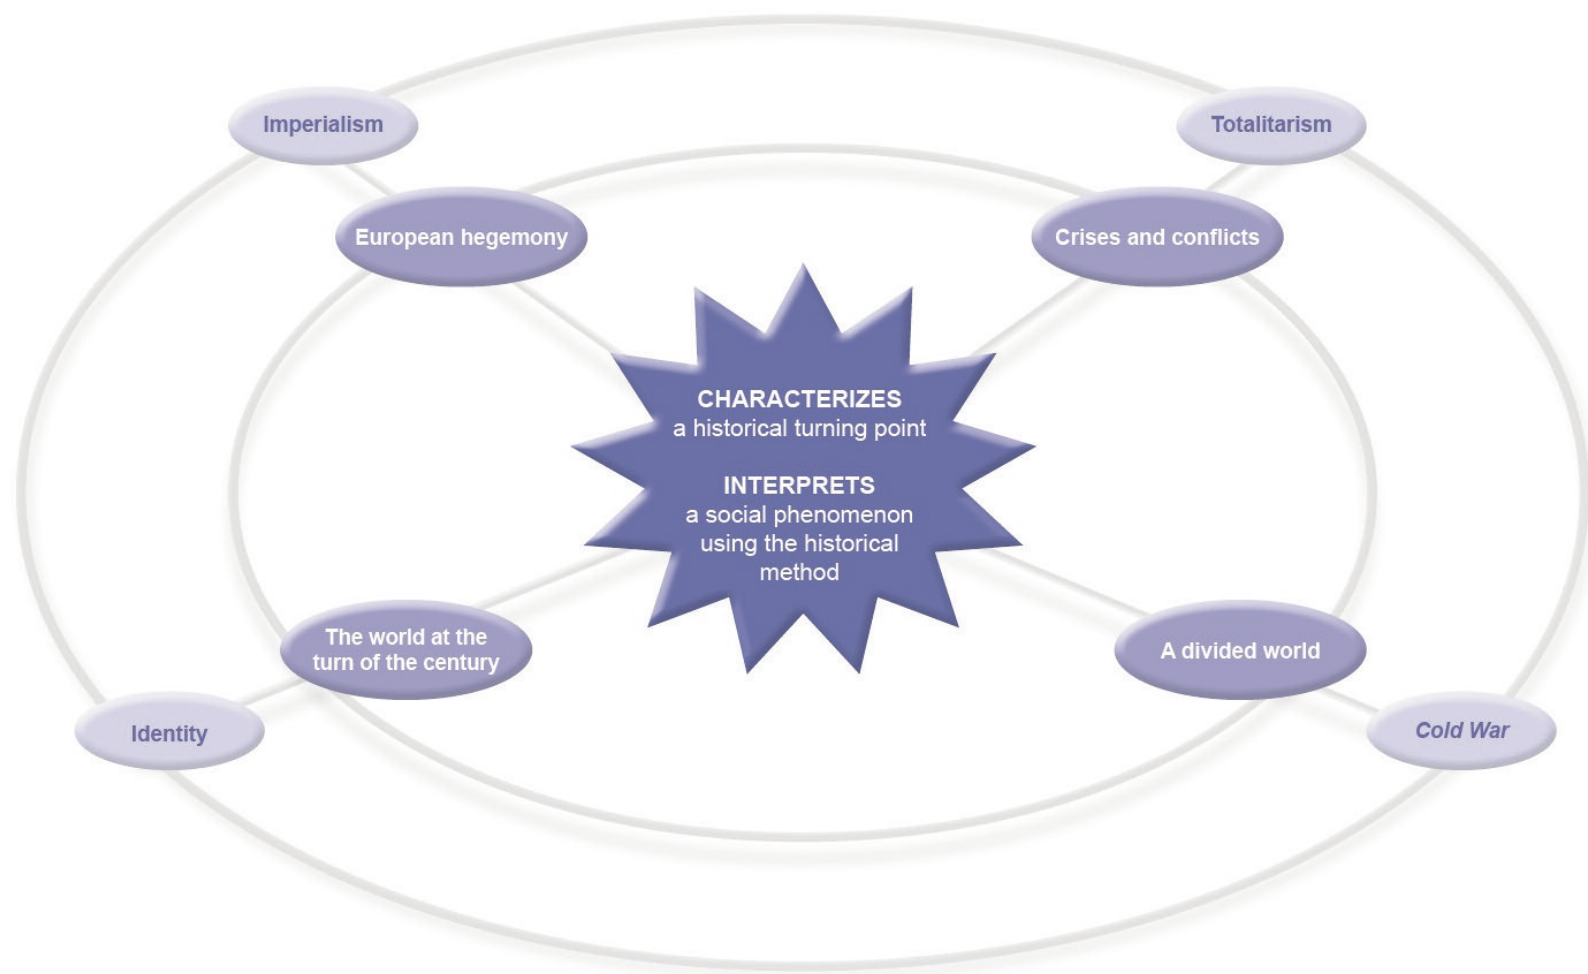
Imperialism

Totalitarism

European hegemony

Crises and conflicts

CHARACTERIZES
a historical turning point

INTERPRETS
a social phenomenon using the historical method

The world at the turn of the century

A divided world

Identity

Cold War